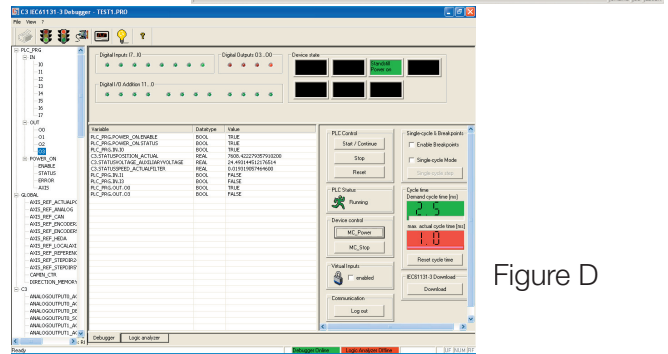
C3 IEC61131-3 Debugger - TEST1.PRO

File View ?

PLC_PRG
IN
I0
I1
I2
I3
I4
I5
I6
I7
OUT
O0
O1
O2
O3
POWER_ON
ENABLE
STATUS
ERROR
AXIS
GLOBAL
AXIS_REF_ACTUALPO
AXIS_REF_ANALOG
AXIS_REF_CAN
AXIS_REF_ENCODER
AXIS_REF_ENCODER
AXIS_REF_HEDA
AXIS_REF_LOCALAXE
AXIS_REF_REFERENC
AXIS_REF_STEPSR
AXIS_REF_STEPSRT
CAMEN_CTR
DIRECTION_MEMORY
C3
ANALOGOUTPUT0_AC
ANALOGOUTPUT0_AC
ANALOGOUTPUT0_DE
ANALOGOUTPUT0_SC
ANALOGOUTPUT1_AC
ANALOGOUTPUT1_AC

Digital Inputs I7...I0
Digital Outputs O3...O0
Device state
Standstill Power on
Digital I/O Addition I11...I8

| Variable | Datatype | Value |
|---|---|---|
| PLC_PRG.POWER_ON.ENABLE | BOOL | TRUE |
| PLC_PRG.POWER_ON.STATUS | BOOL | TRUE |
| PLC_PRG.IN.I0 | BOOL | TRUE |
| C3.STATUSPOSITION_ACTUAL | REAL | 7608.422279357918200 |
| C3.STATUSVOLTAGE_AUXILIARYVOLTAGE | REAL | 24.49314451217651 4 |
| C3.STATUSSPEED_ACTUALFILTER | REAL | 0.019319857 4e460 |
| PLC_PRG.IN.I1 | BOOL | FALSE |
| PLC_PRG.IN.I3 | BOOL | FALSE |
| PLC_PRG.OUT.O0 | BOOL | TRUE |
| PLC_PRG.OUT.O3 | BOOL | FALSE |

PLC Control
Start / Continue
Stop
Reset
PLC Status
Running
Device control
MC_Power
MC_Stop
Virtual Inputs
enabled
Communication
Log out

Single-cycle & Breakpoints
Enable Breakpoints
Single-cycle Mode
Single cycle step
Cycle time
Demand cycle time [ms]
2.5
max. actual cycle time [ms]
1.0
Reset cycle time
IEC61131-3 Download
Download

Debugger Logic analyzer
Ready Debugger Online Logic Analyzer Offline

Figure D